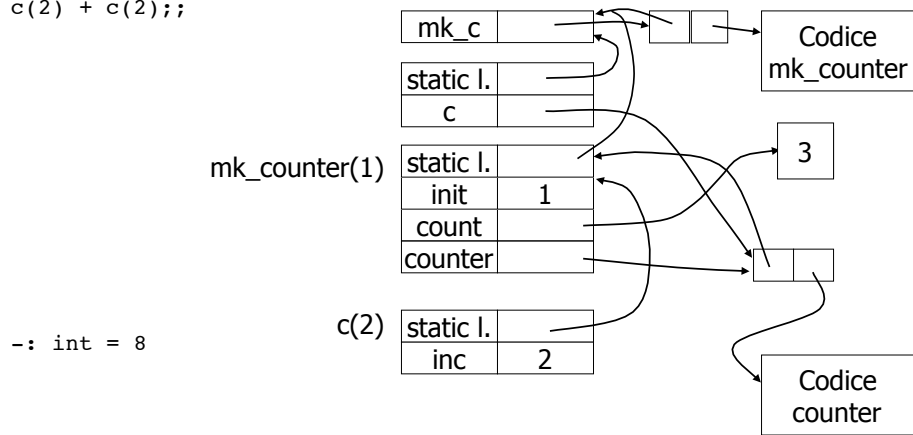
c(2) + c(2);;

| mk_c | |
|---|---|

Codice mk_counter

| static l. | |
|---|---|
| c | |

mk_counter(1)

| static l. | |
|---|---|
| init | 1 |
| count | |
| counter | |

3

c(2)

| static l. | |
|---|---|
| inc | 2 |

-: int = 8

Codice counter